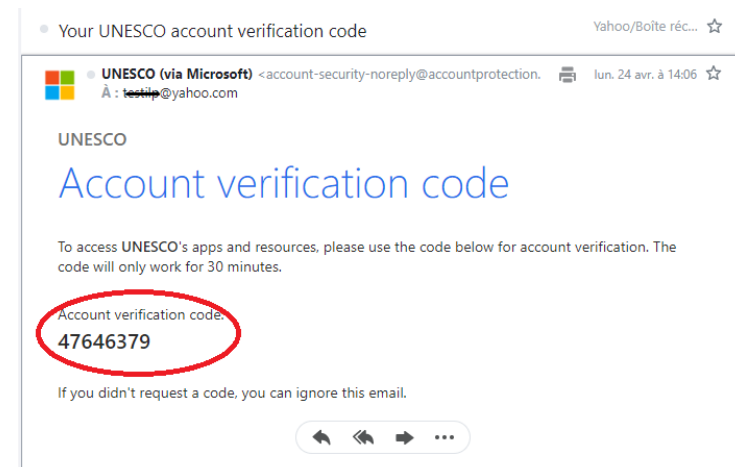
Your UNESCO account verification code

Yahoo/Boîte réc...

UNESCO (via Microsoft) <account-security-noreply@accountprotection.

lun. 24 avr. à 14:06

À : testlp@yahoo.com

UNESCO

Account verification code

To access UNESCO's apps and resources, please use the code below for account verification. The code will only work for 30 minutes.

Account verification code:

47646379

If you didn't request a code, you can ignore this email.